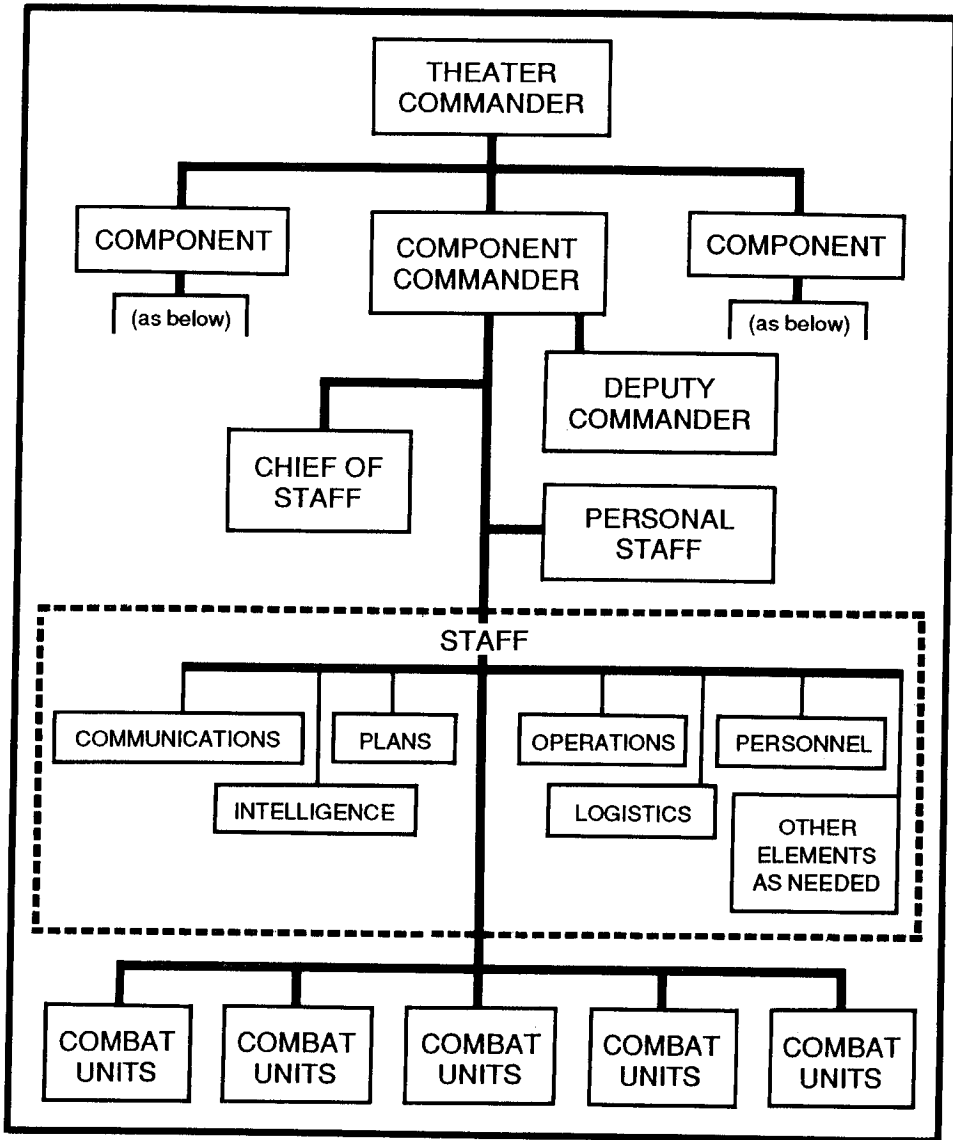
THEATER COMMANDER

COMPONENT

(as below)

COMPONENT COMMANDER

COMPONENT

(as below)

DEPUTY COMMANDER

CHIEF OF STAFF

PERSONAL STAFF

STAFF

COMMUNICATIONS

PLANS

INTELLIGENCE

OPERATIONS

LOGISTICS

PERSONNEL

OTHER ELEMENTS AS NEEDED

COMBAT UNITS

COMBAT UNITS

COMBAT UNITS

COMBAT UNITS

COMBAT UNITS